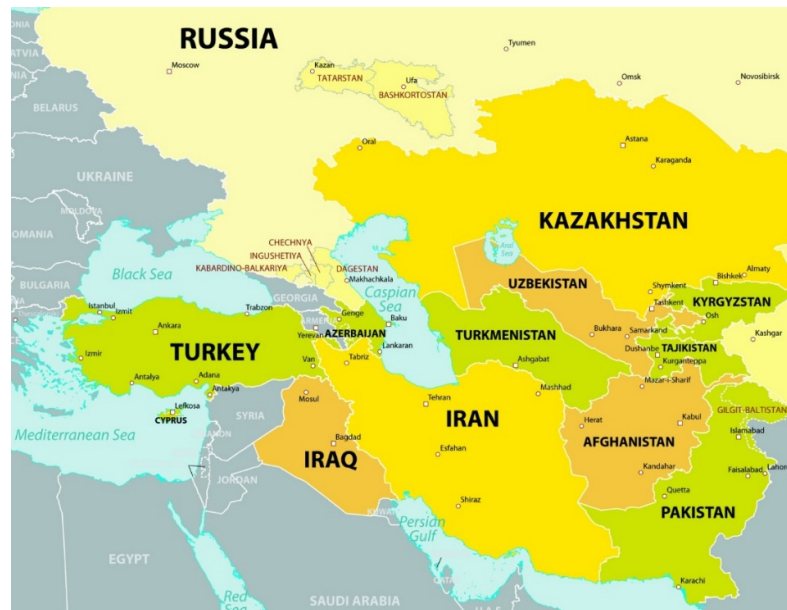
RUSSIA
Moscow
Kazan
TATARSTAN
Ufa
BASHKORTOSTAN
Tyumen
Omsk
Novosibirsk
LATVIA
BELARUS
UKRAINE
MOLDOVA
ROMANIA
BULGARIA
Oral
Astana
Karaganda
KAZAKHSTAN
Aral Sea
CHECHNYA
INGUSHETIYA
KABARDINO-BALKARIYA
DAGESTAN
Makhachkala
Black Sea
Caspian Sea
GEORGIA
ARMENIA
Istanbul
Izmit
Trabzon
Genge
Baku
Yerevan
AZERBAIJAN
Lankaran
Ankara
Izmir
TURKEY
Van
Tabriz
Antalya
Adana
Antakya
Lefkosa
CYPRUS
SYRIA
LEBANON
Mosul
Mediterranean Sea
ISRAEL
JORDAN
EGYPT
Red Sea
SAUDI ARABIA
Bagdad
IRAQ
KUWAIT
Tehran
IRAN
Esfahan
Shiraz
Persian Gulf
QATAR
UZBEKISTAN
TURKMENISTAN
Ashgabat
Mashhad
Bukhara
Samarkand
Tashkent
Shymkent
Bishkek
Almaty
KYRGYZSTAN
Osh
Kashgar
Dushanbe
TAJIKISTAN
Kurganteppa
Mazar-i-Sharif
Herat
Kabul
AFGHANISTAN
Kandahar
GILGIT-BALTISTAN
Islamabad
Faisalabad
Lahore
Quetta
PAKISTAN
Karachi